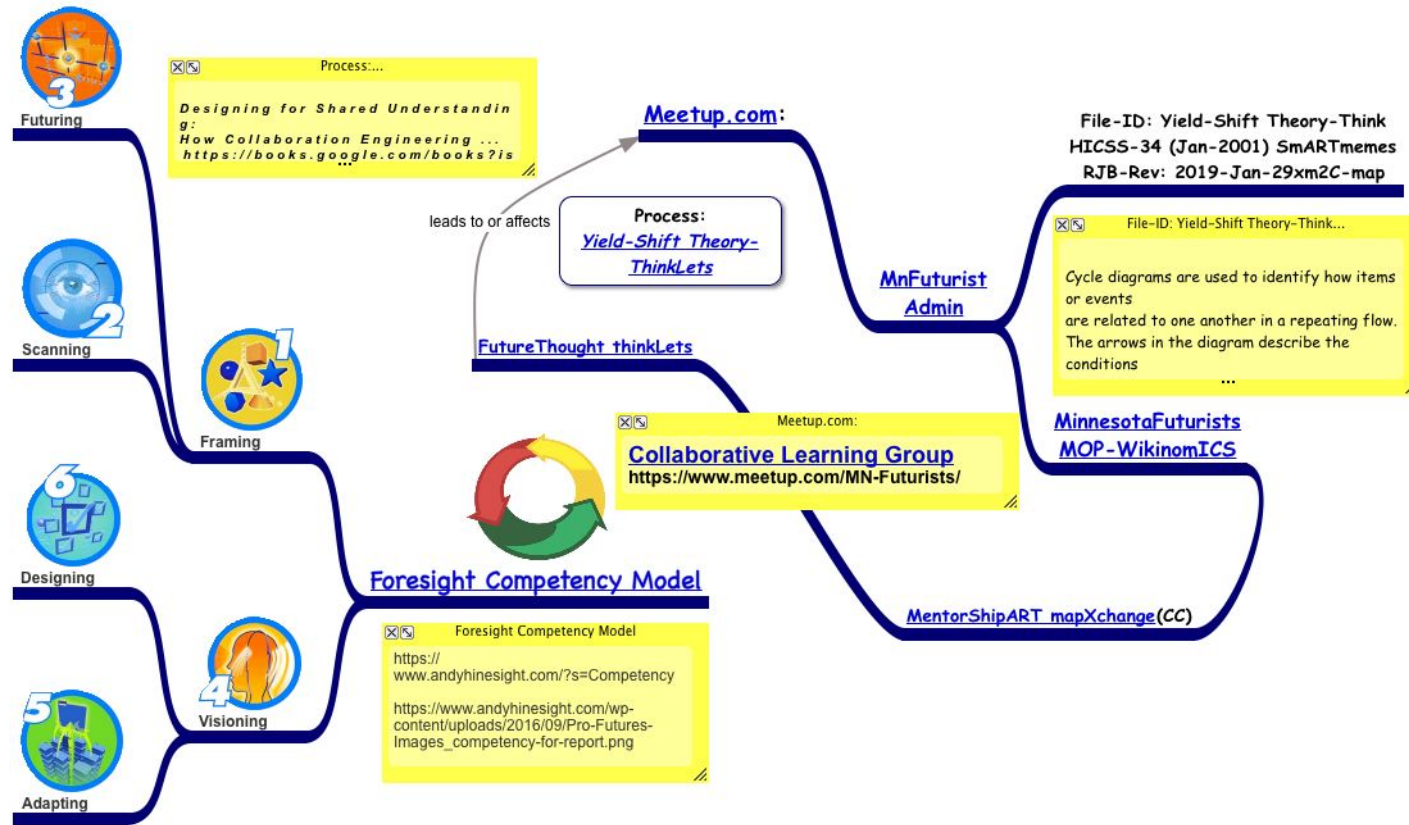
3
Futuring

Process:...

Designing for Shared Understanding: How Collaboration Engineering ... https://books.google.com/books?is
...

Meetup.com:

File-ID: Yield-Shift Theory-Think
HICSS-34 (Jan-2001) SmARTmemes
RJB-Rev: 2019-Jan-29xm2C-map

leads to or affects

Process:
Yield-Shift Theory-ThinkLets

File-ID: Yield-Shift Theory-Think...

Cycle diagrams are used to identify how items or events
are related to one another in a repeating flow.
The arrows in the diagram describe the conditions
...

MnFuturist
Admin

2
Scanning

1
Framing

FutureThought thinkLets

Meetup.com:

Collaborative Learning Group
https://www.meetup.com/MN-Futurists/

MinnesotaFuturists
MOP-WikinomICS

6
Designing

Foresight Competency Model

MentorShipART mapXchange(CC)

Foresight Competency Model

https://www.andyhinesight.com/?s=Competency

https://www.andyhinesight.com/wp-content/uploads/2016/09/Pro-Futures-Images_competency-for-report.png

4
Visioning

5
Adapting